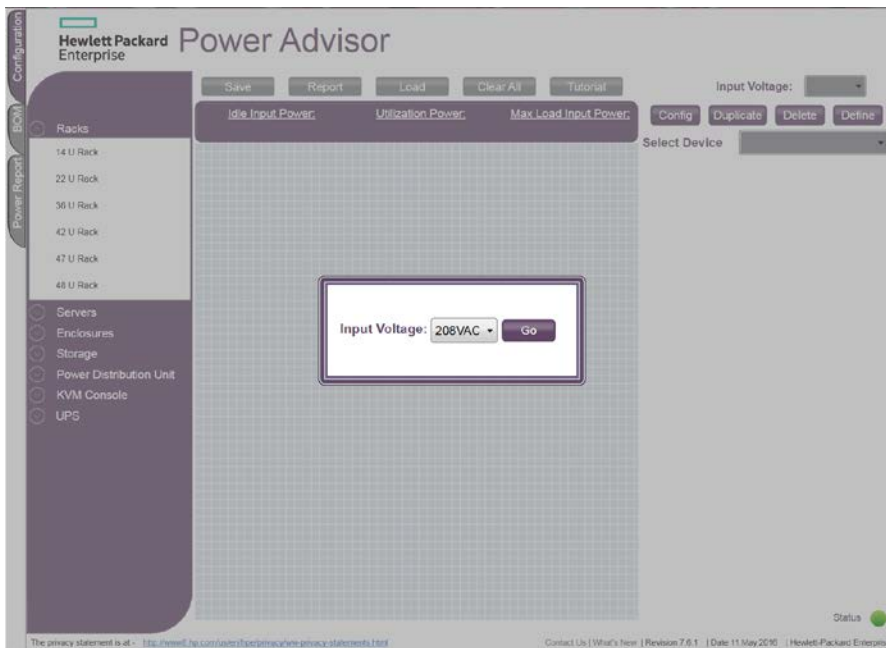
Configuration

BOM

Power Report

Hewlett Packard Enterprise

Power Advisor

Save

Report

Load

Clear All

Tutorial

Input Voltage:

Idle Input Power:

Utilization Power:

Max Load Input Power:

Config

Duplicate

Delete

Define

Select Device

Racks

14 U Rack

22 U Rack

36 U Rack

42 U Rack

47 U Rack

48 U Rack

Servers

Enclosures

Storage

Power Distribution Unit

KVM Console

UPS

Input Voltage: 208VAC

Go

Status

The privacy statement is at - http://www8.hp.com/us/en/hpe/privacy/ww-privacy-statements.html

Contact Us | What's New | Revision 7.6.1 | Date 11 May 2016 | Hewlett-Packard Enterpris